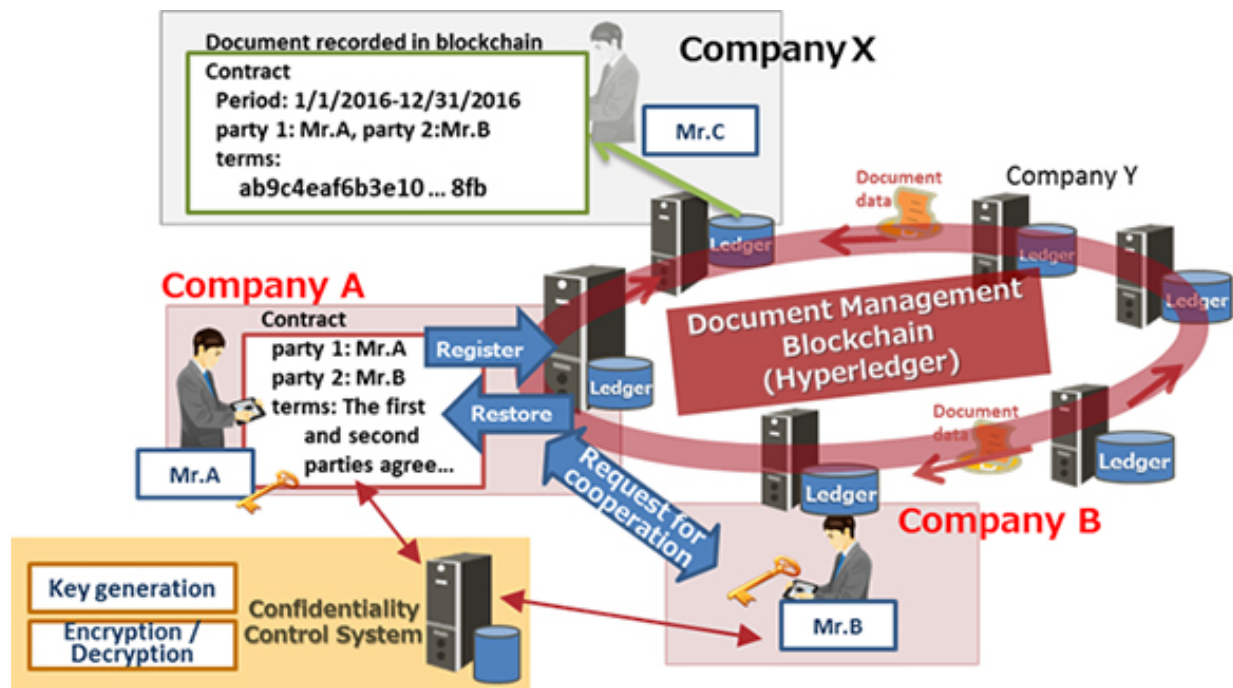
Document recorded in blockchain
Contract
Period: 1/1/2016-12/31/2016
party 1: Mr.A, party 2:Mr.B
terms:
ab9c4eaf6b3e10 ... 8fb

Company X
Mr.C

Document data
Company Y
Ledger
Ledger
Ledger
Ledger

Company A
Contract
party 1: Mr.A
party 2: Mr.B
terms: The first and second parties agree...
Mr.A

Register
Restore
Ledger

Document Management Blockchain (Hyperledger)

Document data
Ledger
Ledger

Request for cooperation

Company B
Mr.B

Key generation
Encryption / Decryption
Confidentiality Control System